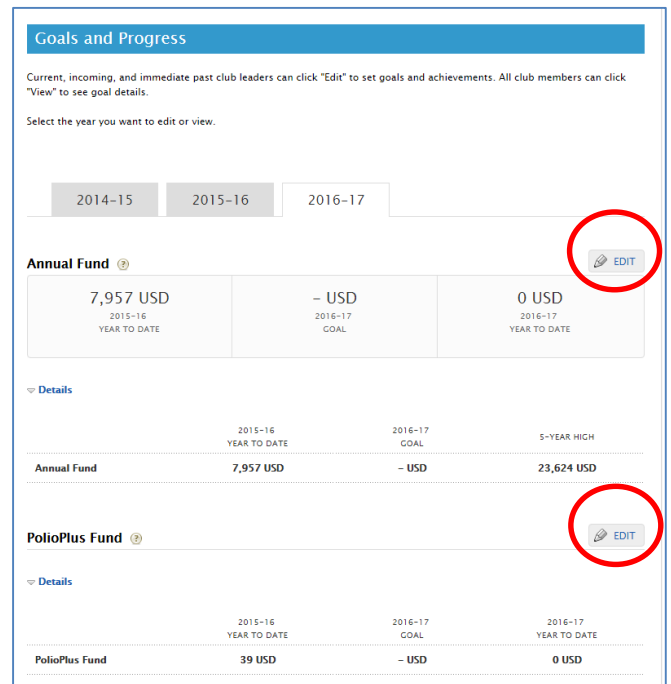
Goals and Progress

Current, incoming, and immediate past club leaders can click "Edit" to set goals and achievements. All club members can click "View" to see goal details.

Select the year you want to edit or view.

2014-15 2015-16 2016-17

Annual Fund ?

EDIT

7,957 USD
2015-16
YEAR TO DATE

- USD
2016-17
GOAL

0 USD
2016-17
YEAR TO DATE

Details

| | 2015-16 YEAR TO DATE | 2016-17 GOAL | 5-YEAR HIGH |
|---|---|---|---|
| Annual Fund | 7,957 USD | - USD | 23,624 USD |

PolioPlus Fund ?

EDIT

Details

| | 2015-16 YEAR TO DATE | 2016-17 GOAL | 2016-17 YEAR TO DATE |
|---|---|---|---|
| PolioPlus Fund | 39 USD | - USD | 0 USD |